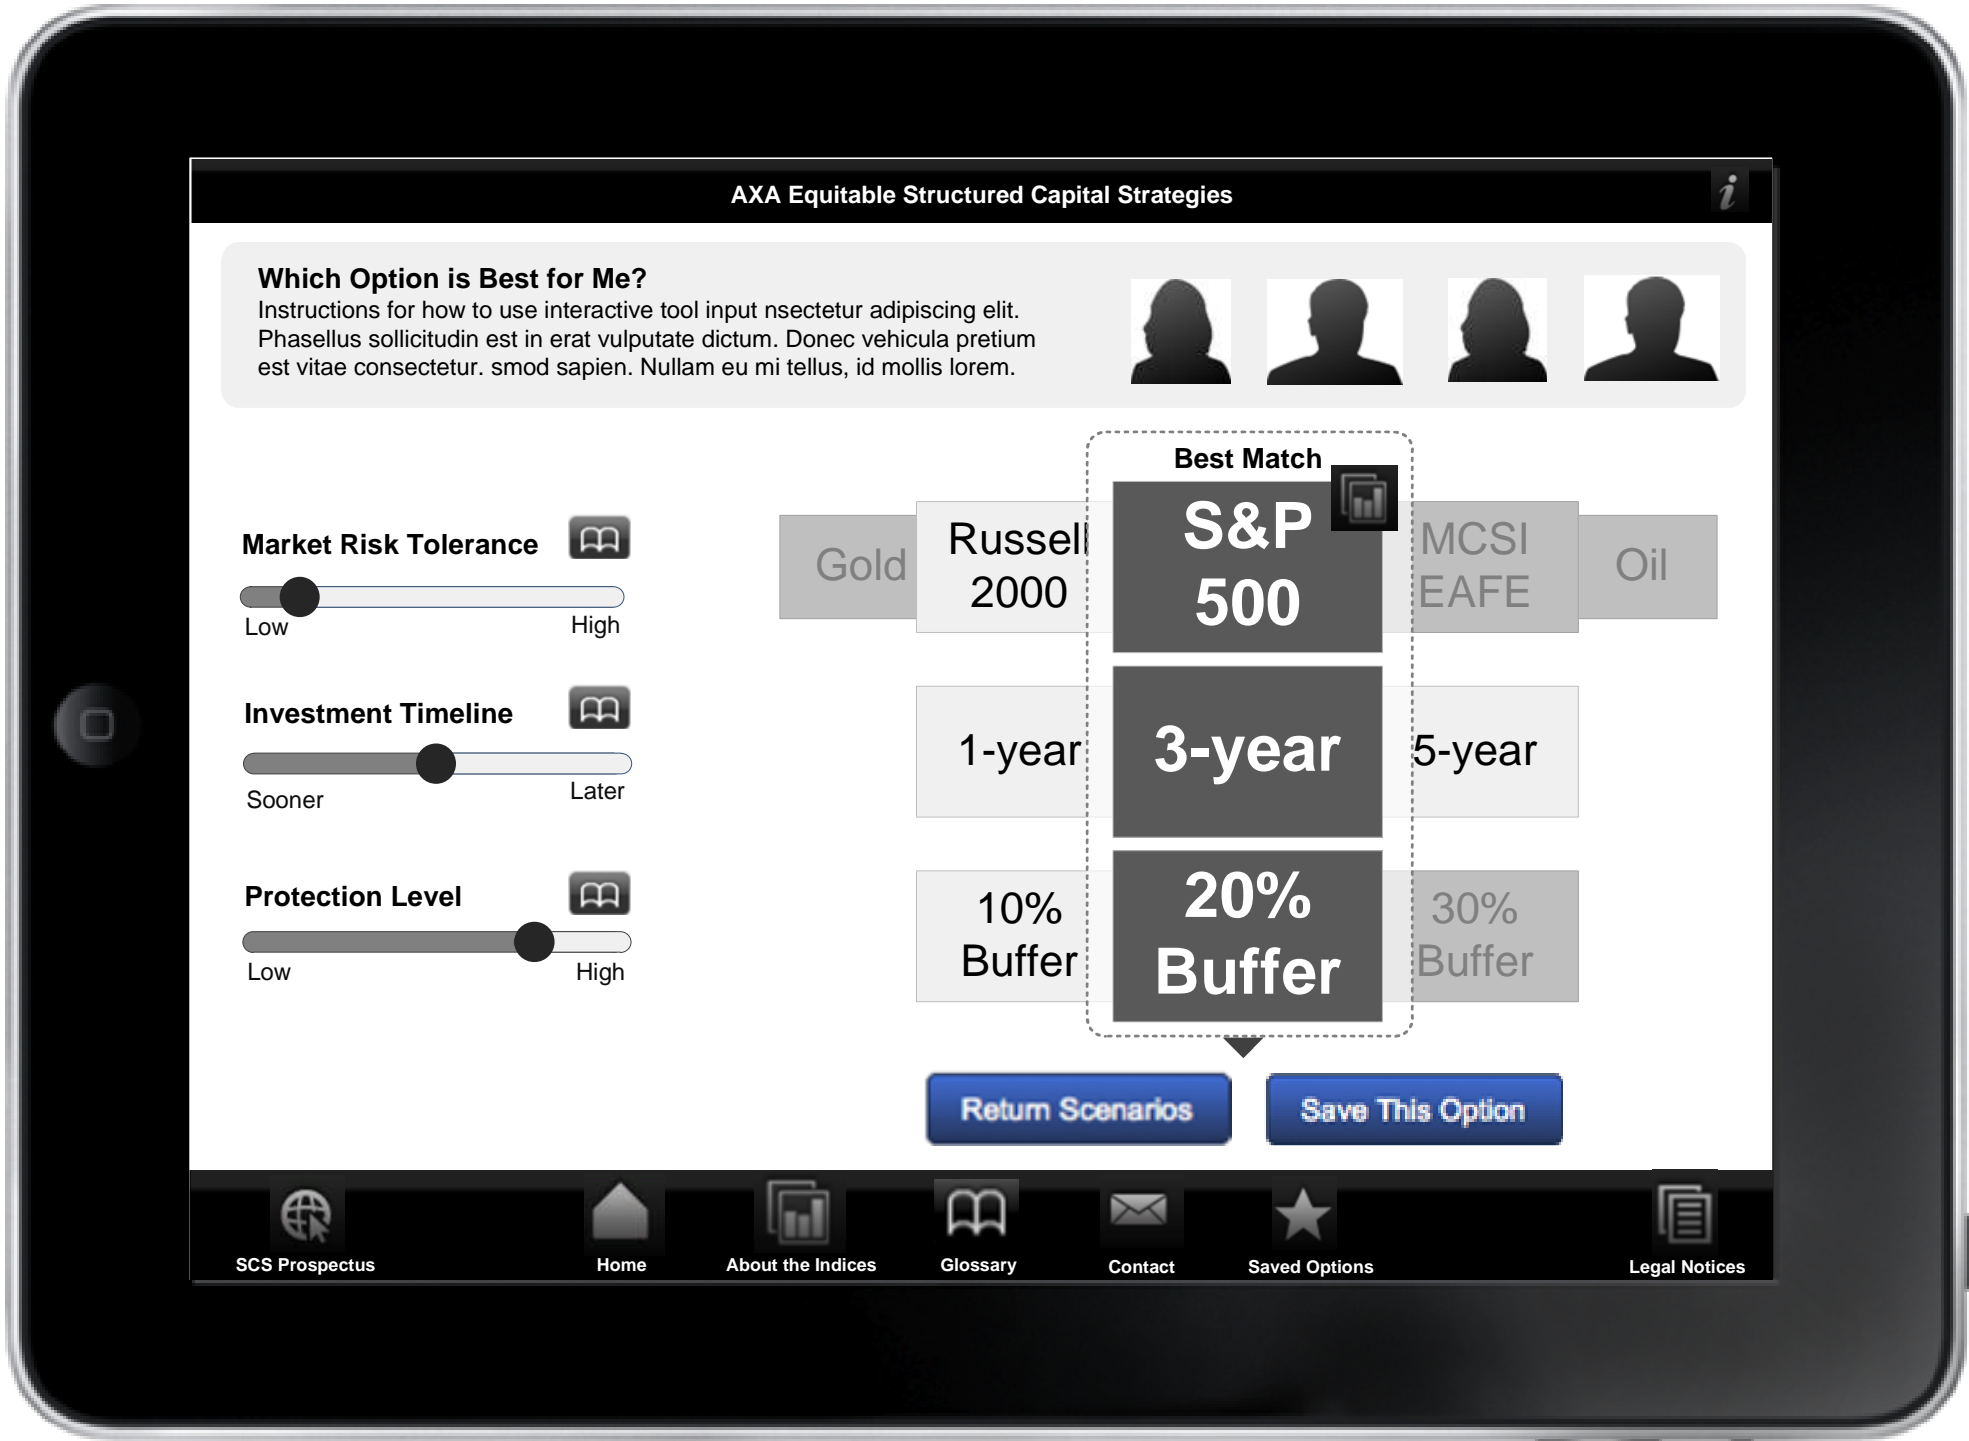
AXA Equitable Structured Capital Strategies

i

Which Option is Best for Me?
Instructions for how to use interactive tool input nsectetur adipiscing elit. Phasellus sollicitudin est in erat vulputate dictum. Donec vehicula pretium est vitae consectetur. smod sapien. Nullam eu mi tellus, id mollis lorem.

Market Risk Tolerance
Low High

Investment Timeline
Sooner Later

Protection Level
Low High

Best Match

Gold
Russell 2000
S&P 500
MCSI EAFE
Oil

1-year
3-year
5-year

10% Buffer
20% Buffer
30% Buffer

Return Scenarios
Save This Option

SCS Prospectus
Home
About the Indices
Glossary
Contact
Saved Options
Legal Notices